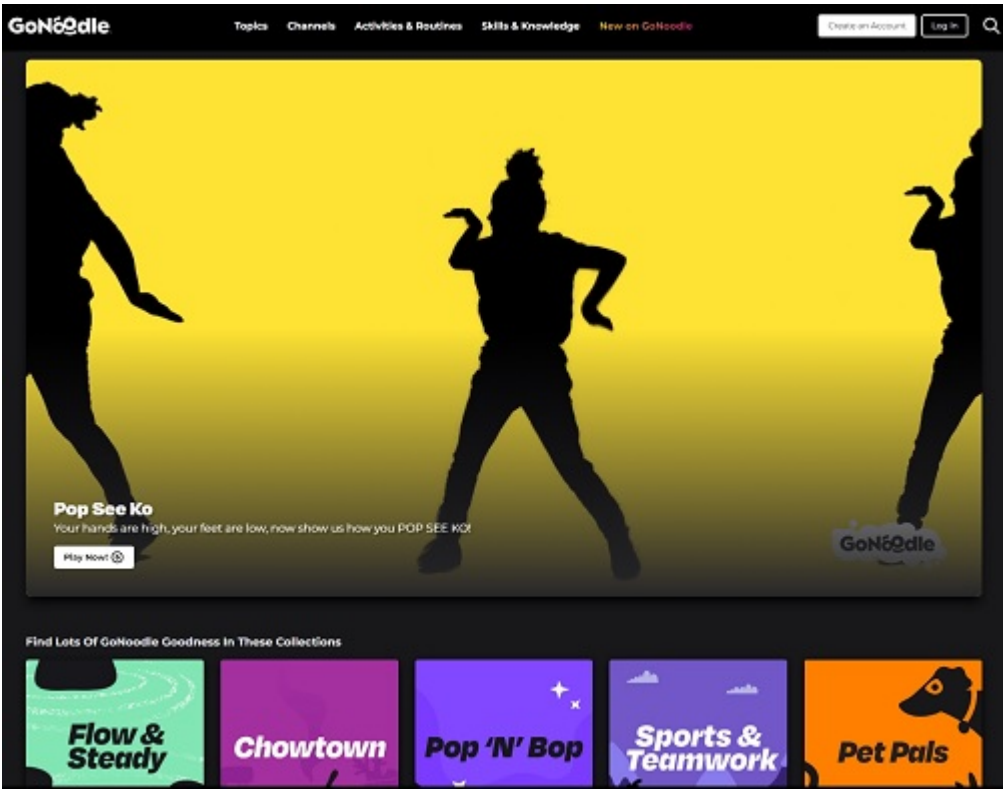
GoNoodle

Topics Channels Activities & Routines Skills & Knowledge New on GoNoodle

Create an Account Log In

Pop See Ko

Your hands are high, your feet are low, now show us how you POP SEE KO!

Play Now!

GoNoodle

Find Lots Of GoNoodle Goodness In These Collections

Flow & Steady

Chowtown

Pop 'N' Bop

Sports & Teamwork

Pet Pals